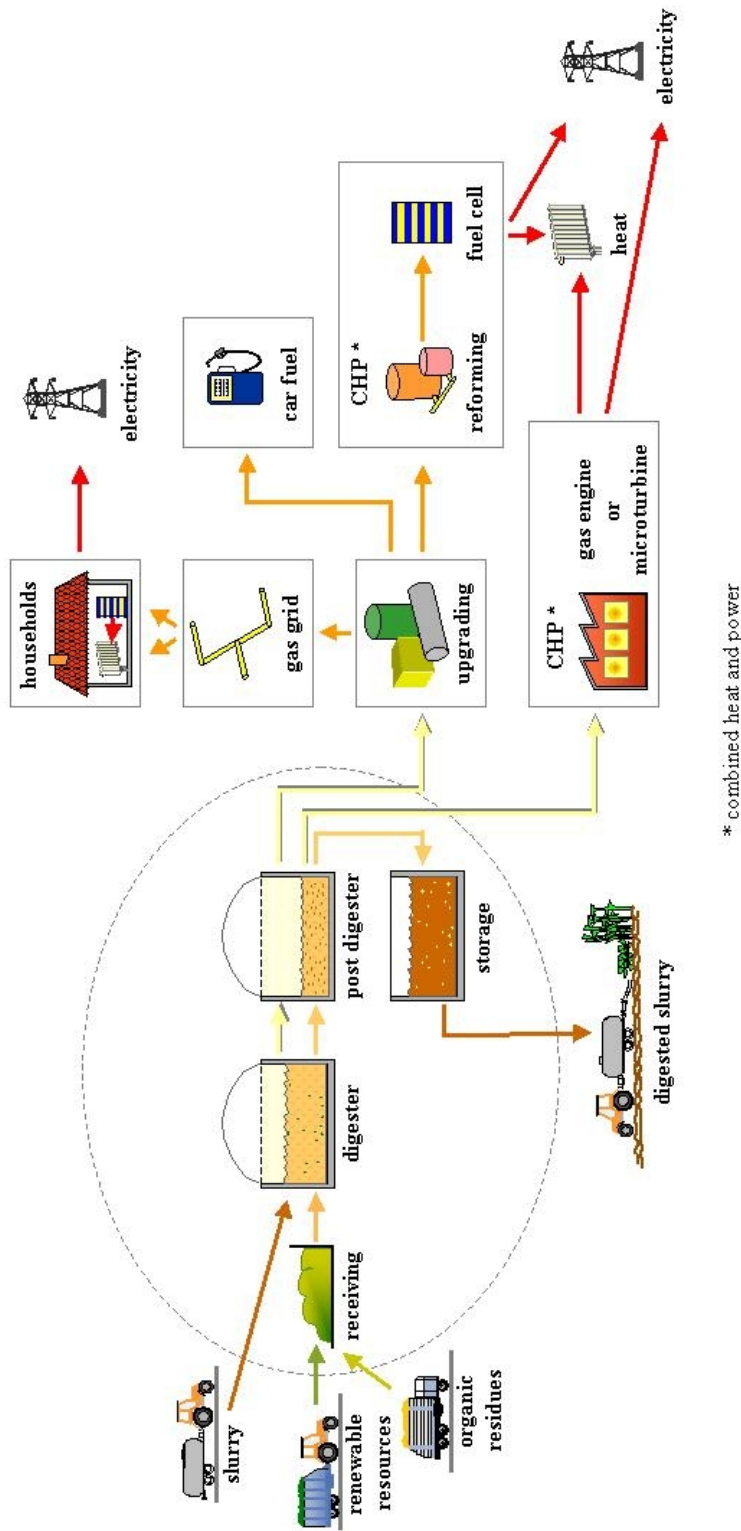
slurry

renewable resources

organic residues

receiving

digester

post digester

storage

digested slurry

households

electricity

gas grid

upgrading

car fuel

CHP *

reforming

fuel cell

CHP *

gas engine or microturbine

heat

electricity

* combined heat and power